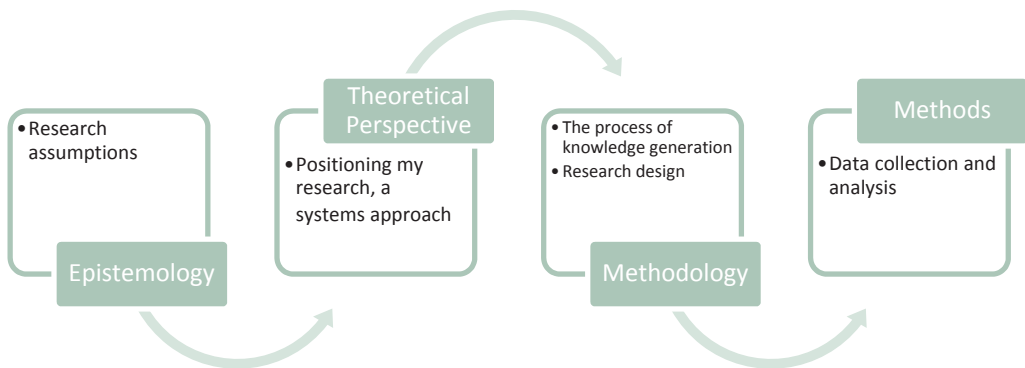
• Research assumptions

Epistemology

Theoretical Perspective

• Positioning my research, a systems approach

• The process of knowledge generation
• Research design

Methodology

Methods

• Data collection and analysis